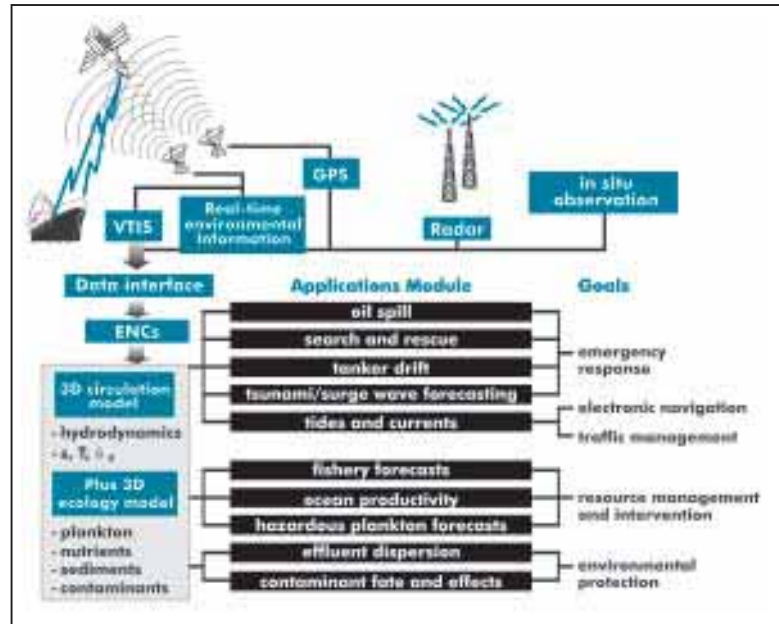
GPS

In situ observation

VTIS

Real-time environmental information

Radar

Data interface

Applications Module

Goals

ENCs

oil spill

search and rescue

tanker drift

tsunami/surge wave forecasting

tides and currents

emergency response

electronic navigation

traffic management

3D circulation model

- hydrodynamics
- s, T, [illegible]

Plus 3D ecology model

- plankton
- nutrients
- sediments
- contaminants

fishery forecasts

ocean productivity

hazardous plankton forecasts

resource management and intervention

effluent dispersion

contaminant fate and effects

environmental protection